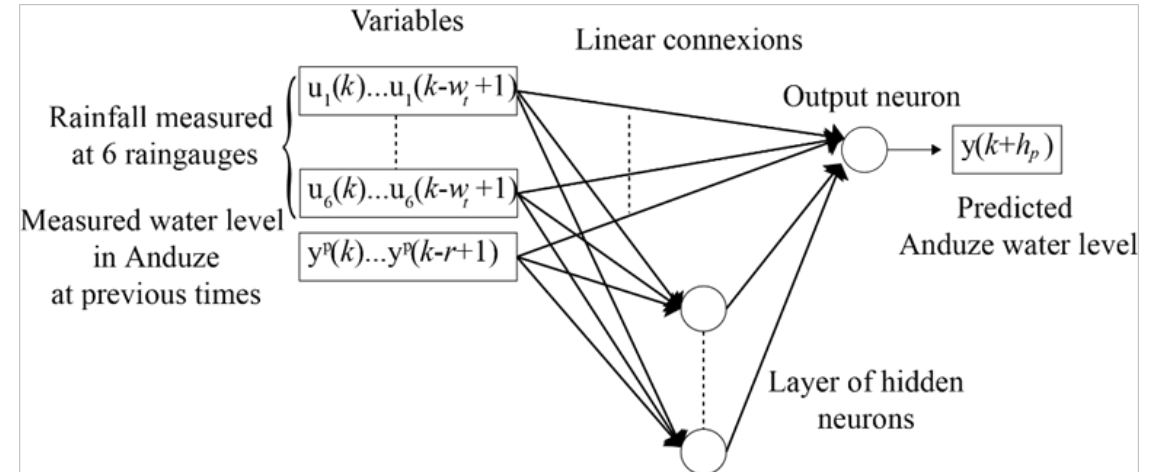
Variables

Linear connexions

Rainfall measured at 6 raingauges

$u_1(k)...u_1(k-w_t+1)$

$u_6(k)...u_6(k-w_t+1)$

Measured water level in Anduze at previous times

$y^p(k)...y^p(k-r+1)$

Output neuron

$y(k+h_p)$

Predicted Anduze water level

Layer of hidden neurons